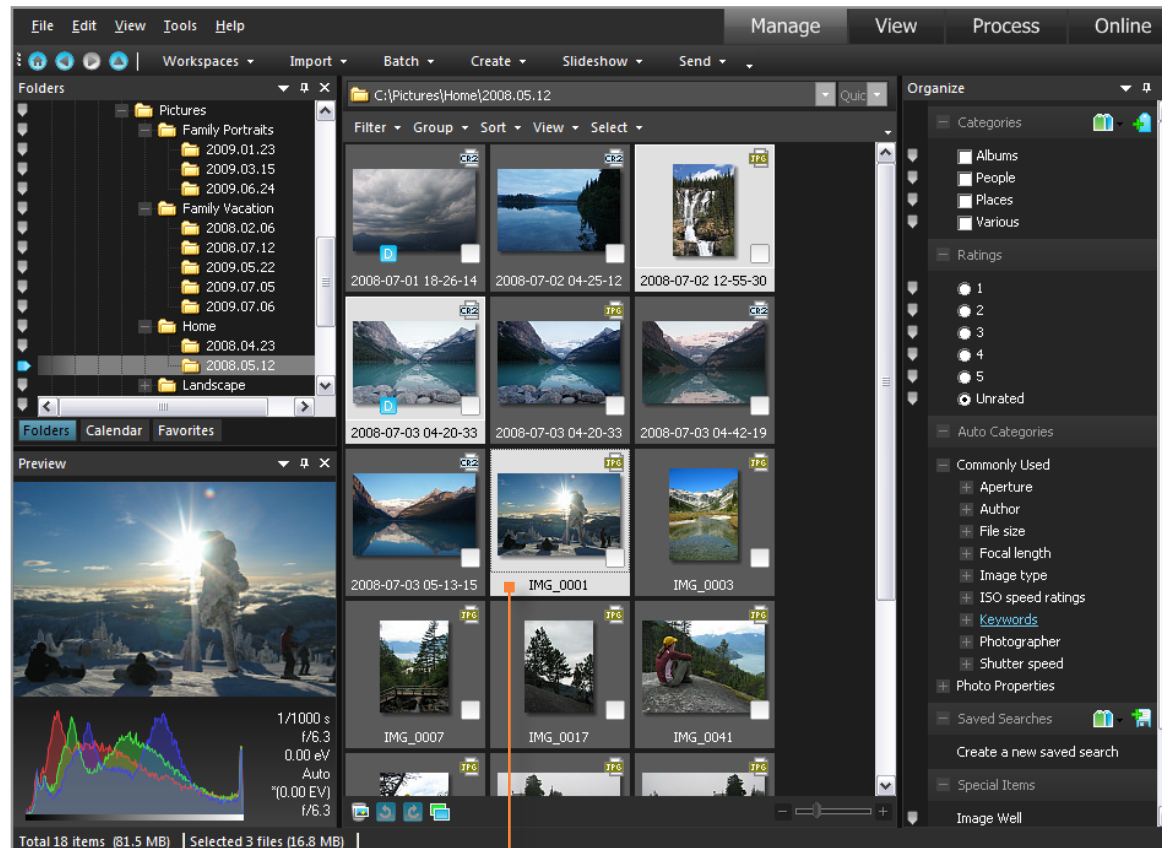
File Edit View Tools Help

Manage View Process Online

Workspaces ▾ Import ▾ Batch ▾ Create ▾ Slideshow ▾ Send ▾

Folders

Pictures
Family Portraits
2009.01.23
2009.03.15
2009.06.24
Family Vacation
2008.02.06
2008.07.12
2009.05.22
2009.07.05
2009.07.06
Home
2008.04.23
2008.05.12
Landscape

Folders Calendar Favorites

Preview

1/1000 s
f/6.3
0.00 eV
Auto
"(0.00 EV)
f/6.3

C:\Pictures\Home\2008.05.12

Quic

Filter ▾ Group ▾ Sort ▾ View ▾ Select ▾

CR2 CR2 JPG
D
2008-07-01 18-26-14 2008-07-02 04-25-12 2008-07-02 12-55-30

CR2 JPG CR2
D
2008-07-03 04-20-33 2008-07-03 04-20-33 2008-07-03 04-42-19

CR2 JPG JPG
2008-07-03 05-13-15 IMG_0001 IMG_0003

JPG JPG JPG
IMG_0007 IMG_0017 IMG_0041

JPG JPG JPG

Organize

Categories
Albums
People
Places
Various

Ratings
1
2
3
4
5
Unrated

Auto Categories

Commonly Used
Aperture
Author
File size
Focal length
Image type
ISO speed ratings
Keywords
Photographer
Shutter speed
Photo Properties

Saved Searches
Create a new saved search

Special Items
Image Well

Total 18 items (81.5 MB) | Selected 3 files (16.8 MB)